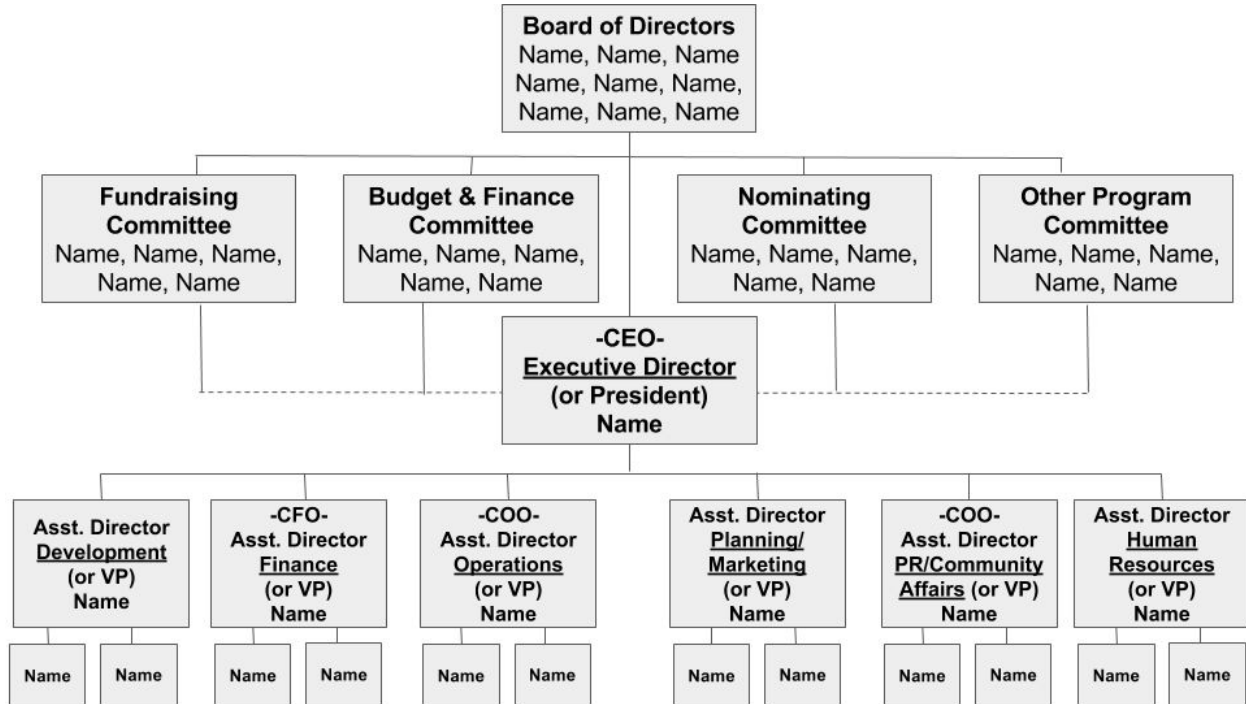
**Board of Directors**
Name, Name, Name
Name, Name, Name,
Name, Name, Name

**Fundraising Committee**
Name, Name, Name,
Name, Name

**Budget & Finance Committee**
Name, Name, Name,
Name, Name

**Nominating Committee**
Name, Name, Name,
Name, Name

**Other Program Committee**
Name, Name, Name,
Name, Name

**-CEO-**
**Executive Director**
**(or President)**
**Name**

**Asst. Director**
**Development**
**(or VP)**
**Name**

**-CFO-**
**Asst. Director**
**Finance**
**(or VP)**
**Name**

**-COO-**
**Asst. Director**
**Operations**
**(or VP)**
**Name**

**Asst. Director**
**Planning/ Marketing**
**(or VP)**
**Name**

**-COO-**
**Asst. Director**
**PR/Community Affairs (or VP)**
**Name**

**Asst. Director**
**Human Resources**
**(or VP)**
**Name**

Name Name Name Name Name Name Name Name Name Name Name Name